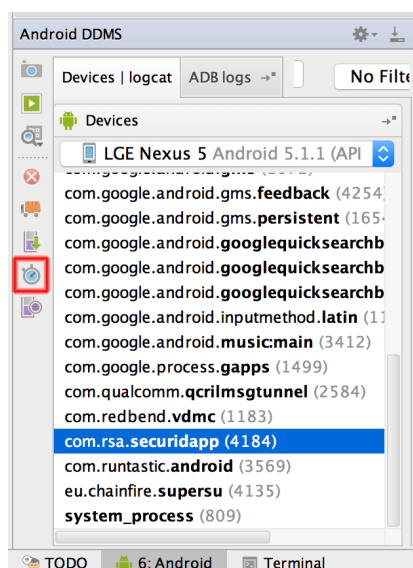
Android DDMS

Devices | logcat

ADB logs

No Filte

Devices

LGE Nexus 5 Android 5.1.1 (API

com.google.android.gms.feedback (4254)
com.google.android.gms.persistent (165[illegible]
com.google.android.googlequicksearchb
com.google.android.googlequicksearchb
com.google.android.googlequicksearchb
com.google.android.inputmethod.latin (1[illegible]
com.google.android.music:main (3412)
com.google.process.gapps (1499)
com.qualcomm.qcrilmsgtunnel (2584)
com.redbend.vdmc (1183)
com.rsa.securidapp (4184)
com.runtastic.android (3569)
eu.chainfire.supersu (4135)
system_process (809)

TODO

6: Android

Terminal